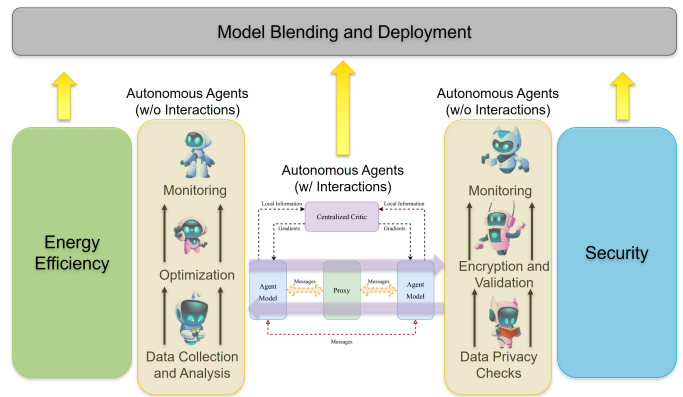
Model Blending and Deployment

Energy Efficiency

Autonomous Agents (w/o Interactions)

Monitoring

Optimization

Data Collection and Analysis

Autonomous Agents (w/ Interactions)

Local Information

Centralized Critic

Local Information

Gradients

Gradients

Agent Model

Messages

Proxy

Messages

Agent Model

Messages

Autonomous Agents (w/o Interactions)

Monitoring

Encryption and Validation

Data Privacy Checks

Security